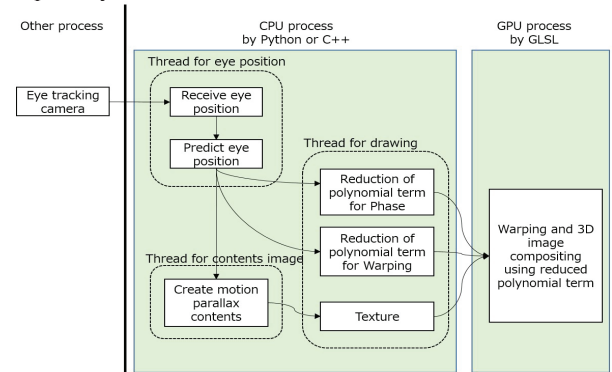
Other process

CPU process by Python or C++

GPU process by GLSL

Thread for eye position

Eye tracking camera

Receive eye position

Predict eye position

Thread for drawing

Reduction of polynomial term for Phase

Reduction of polynomial term for Warping

Thread for contents image

Create motion parallax contents

Texture

Warping and 3D image compositing using reduced polynomial term